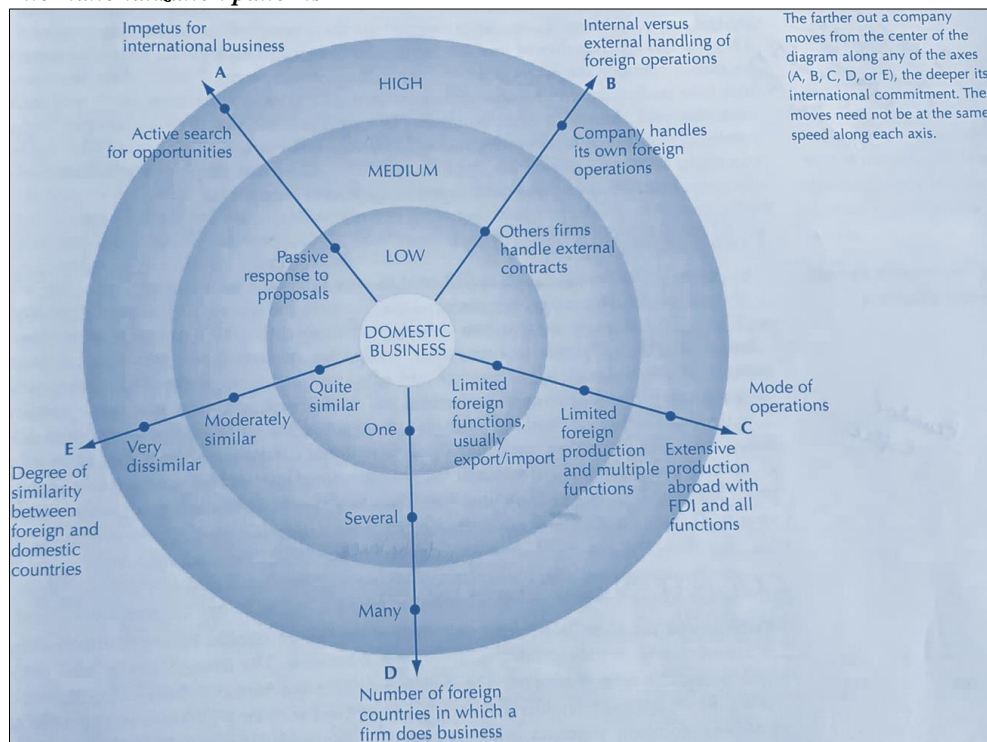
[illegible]

Impetus for international business

A

HIGH

Active search for opportunities

MEDIUM

Passive response to proposals

LOW

Internal versus external handling of foreign operations

B

Company handles its own foreign operations

Others firms handle external contracts

The farther out a company moves from the center of the diagram along any of the axes (A, B, C, D, or E), the deeper its international commitment. The moves need not be at the same speed along each axis.

DOMESTIC BUSINESS

Quite similar

Moderately similar

Very dissimilar

E

Degree of similarity between foreign and domestic countries

One

Several

Many

D

Number of foreign countries in which a firm does business

Limited foreign functions, usually export/import

Limited foreign production and multiple functions

Extensive production abroad with FDI and all functions

Mode of operations

C